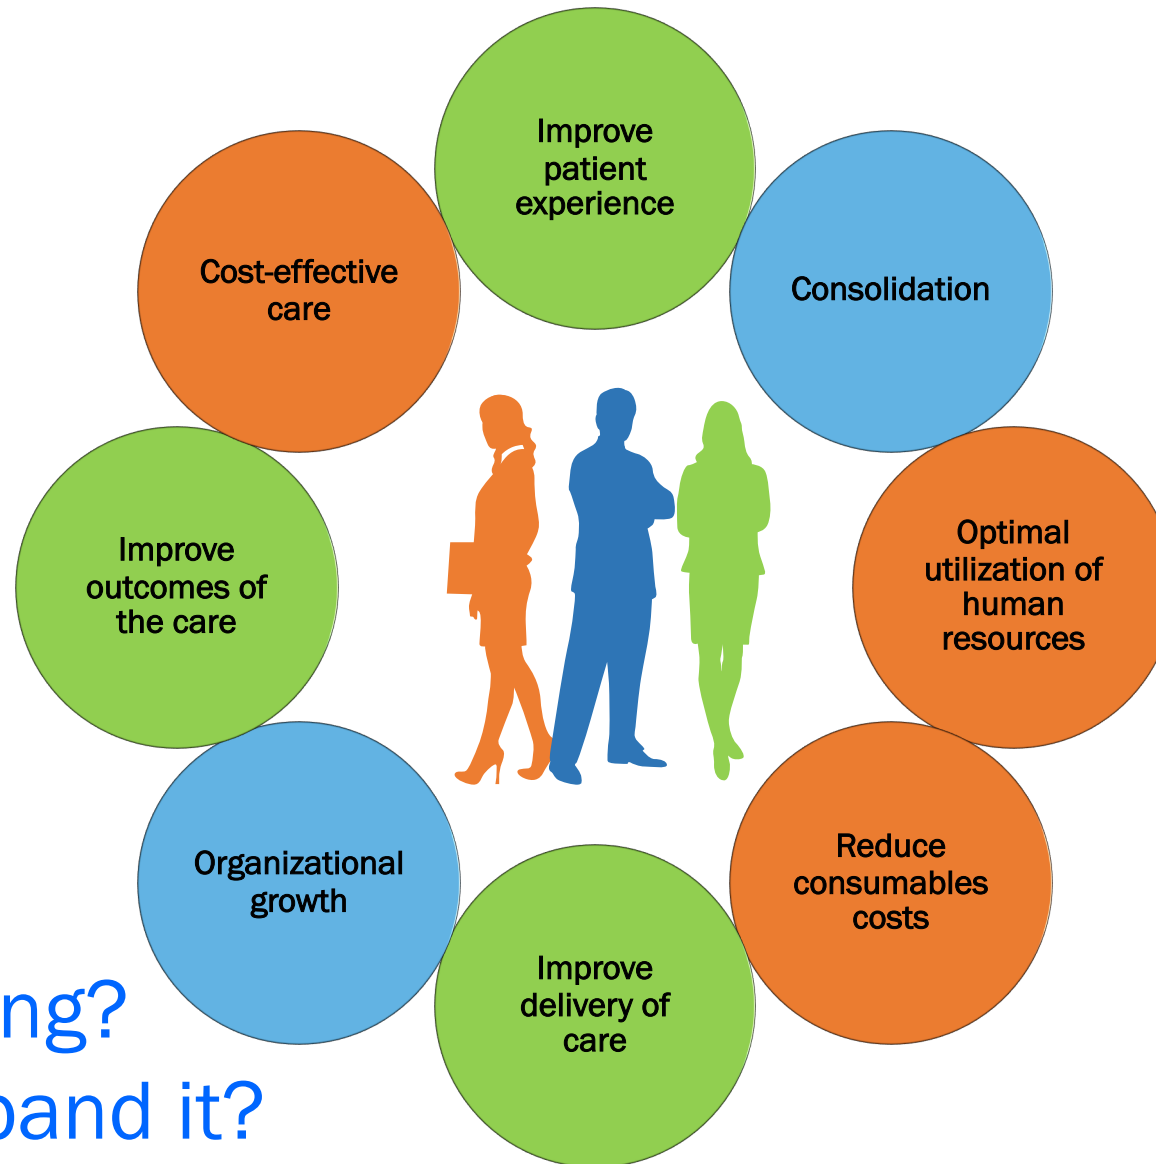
Improve patient experience

Consolidation

Optimal utilization of human resources

Reduce consumables costs

Improve delivery of care

Organizational growth

Improve outcomes of the care

Cost-effective care

ng?

band it?